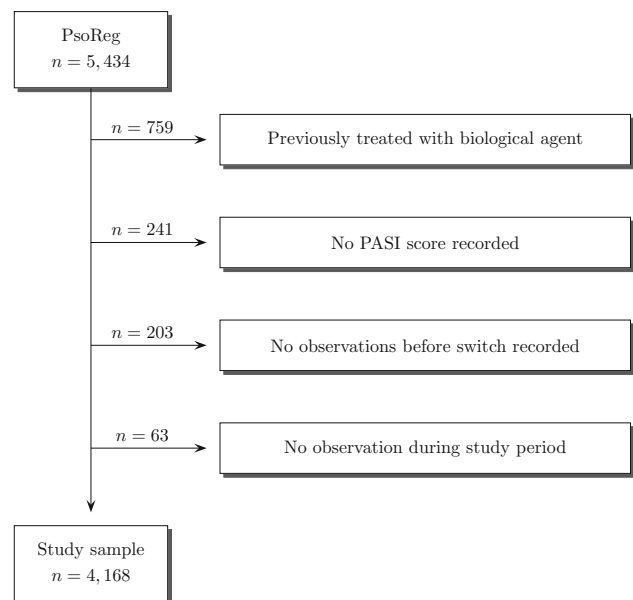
PsoReg
$n = 5,434$

$n = 759$

Previously treated with biological agent

$n = 241$

No PASI score recorded

$n = 203$

No observations before switch recorded

$n = 63$

No observation during study period

Study sample
$n = 4,168$